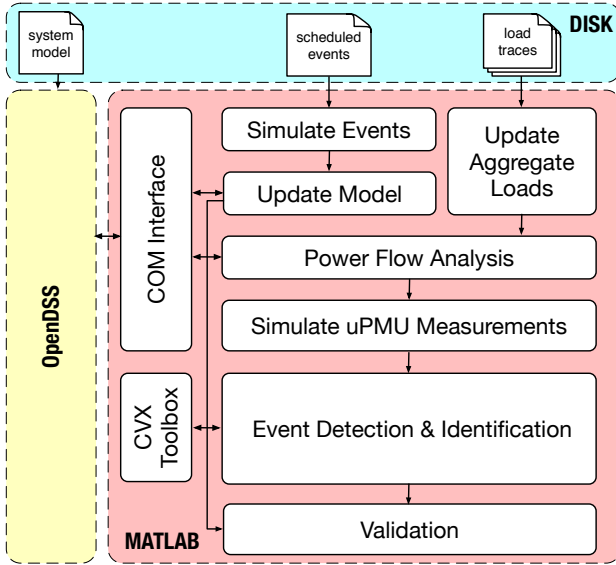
system model

scheduled events

load traces

DISK

OpenDSS

COM Interface

Simulate Events

Update Model

Update Aggregate Loads

Power Flow Analysis

Simulate uPMU Measurements

CVX Toolbox

Event Detection & Identification

Validation

MATLAB